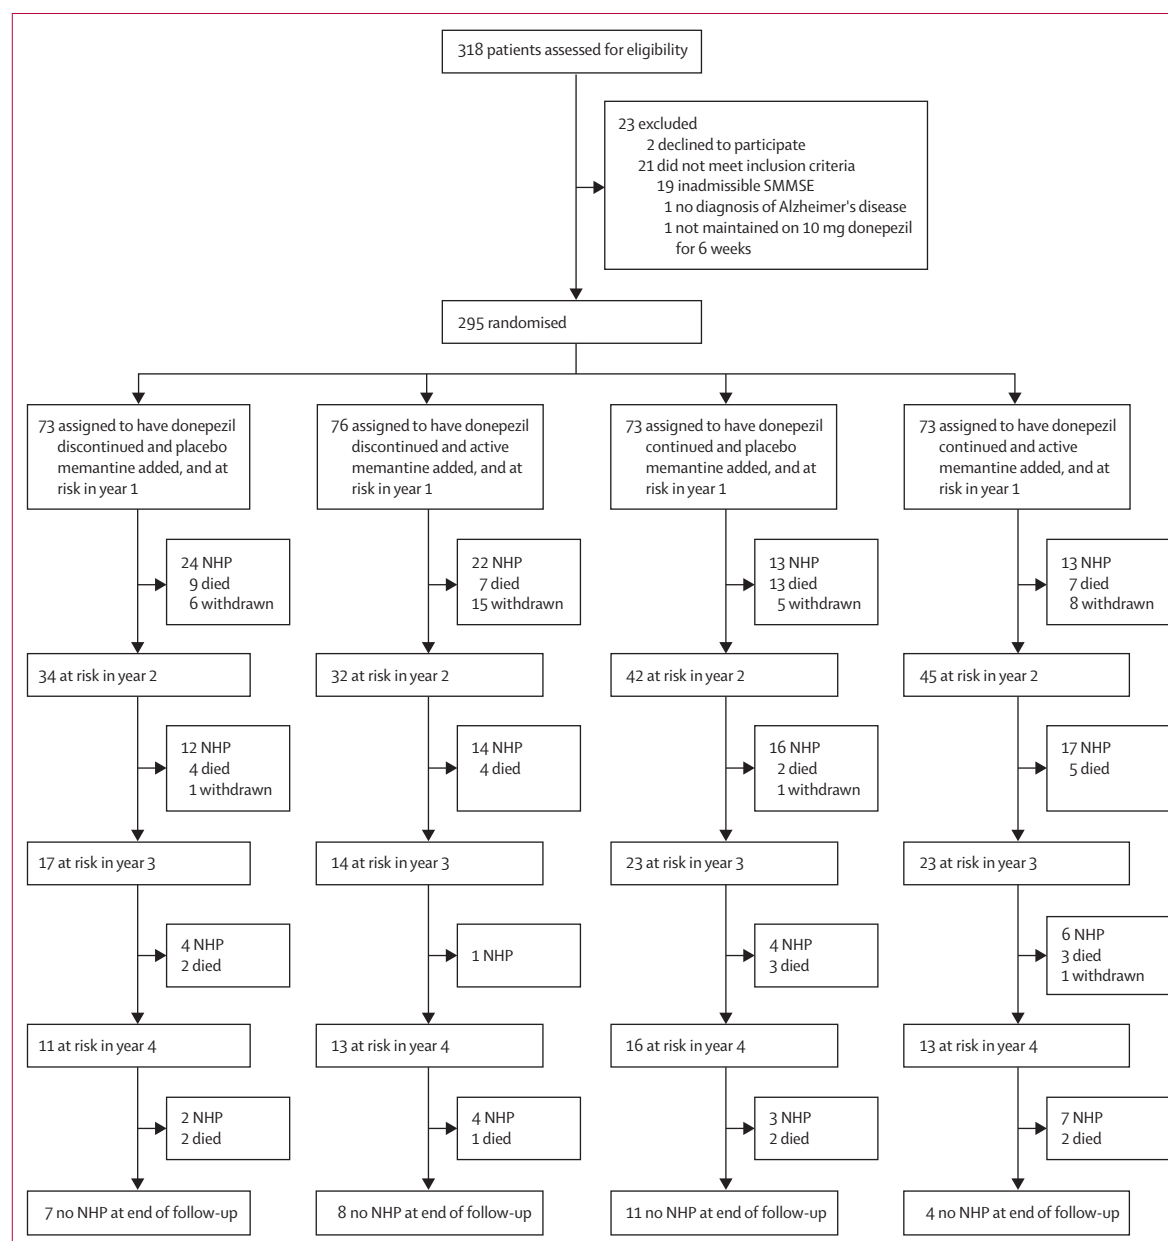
318 patients assessed for eligibility

23 excluded
2 declined to participate
21 did not meet inclusion criteria
19 inadmissible SMMSE
1 no diagnosis of Alzheimer's disease
1 not maintained on 10 mg donepezil for 6 weeks

295 randomised

73 assigned to have donepezil discontinued and placebo memantine added, and at risk in year 1

24 NHP
9 died
6 withdrawn

34 at risk in year 2

12 NHP
4 died
1 withdrawn

17 at risk in year 3

4 NHP
2 died

11 at risk in year 4

2 NHP
2 died

7 no NHP at end of follow-up

76 assigned to have donepezil discontinued and active memantine added, and at risk in year 1

22 NHP
7 died
15 withdrawn

32 at risk in year 2

14 NHP
4 died

14 at risk in year 3

1 NHP

13 at risk in year 4

4 NHP
1 died

8 no NHP at end of follow-up

73 assigned to have donepezil continued and placebo memantine added, and at risk in year 1

13 NHP
13 died
5 withdrawn

42 at risk in year 2

16 NHP
2 died
1 withdrawn

23 at risk in year 3

4 NHP
3 died

16 at risk in year 4

3 NHP
2 died

11 no NHP at end of follow-up

73 assigned to have donepezil continued and active memantine added, and at risk in year 1

13 NHP
7 died
8 withdrawn

45 at risk in year 2

17 NHP
5 died

23 at risk in year 3

6 NHP
3 died
1 withdrawn

13 at risk in year 4

7 NHP
2 died

4 no NHP at end of follow-up